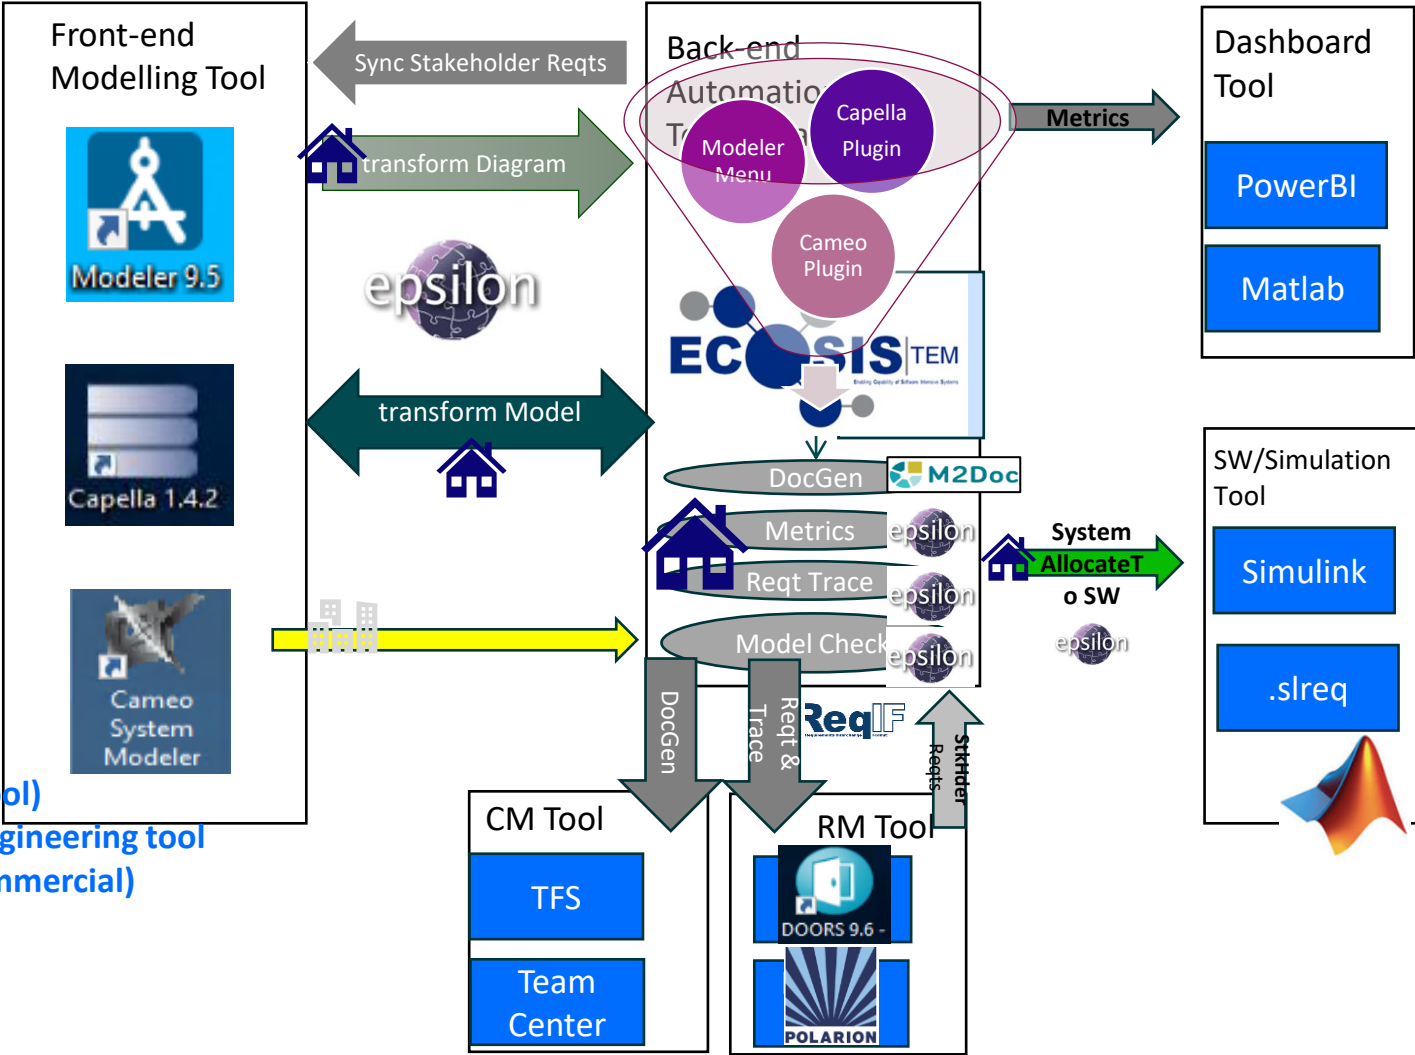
Front-end Modelling Tool

Modeler 9.5

Capella 1.4.2

Cameo System Modeler

ol)
gineering tool
nmercial)

Sync Stakeholder Reqts

transform Diagram

epsilon

transform Model

Back-end Automatio T

Modeler Menu

Capella Plugin

Cameo Plugin

ECOSISTEM

DocGen

M2Doc

Metrics

epsilon

Reqt Trace

epsilon

Model Check

epsilon

DocGen

Reqt & Trace

ReqIF

StkHder Reqts

Metrics

Dashboard Tool

PowerBI

Matlab

System AllocateTo SW

epsilon

SW/Simulation Tool

Simulink

.slreq

CM Tool

TFS

Team Center

RM Tool

DOORS 9.6 -

POLARION